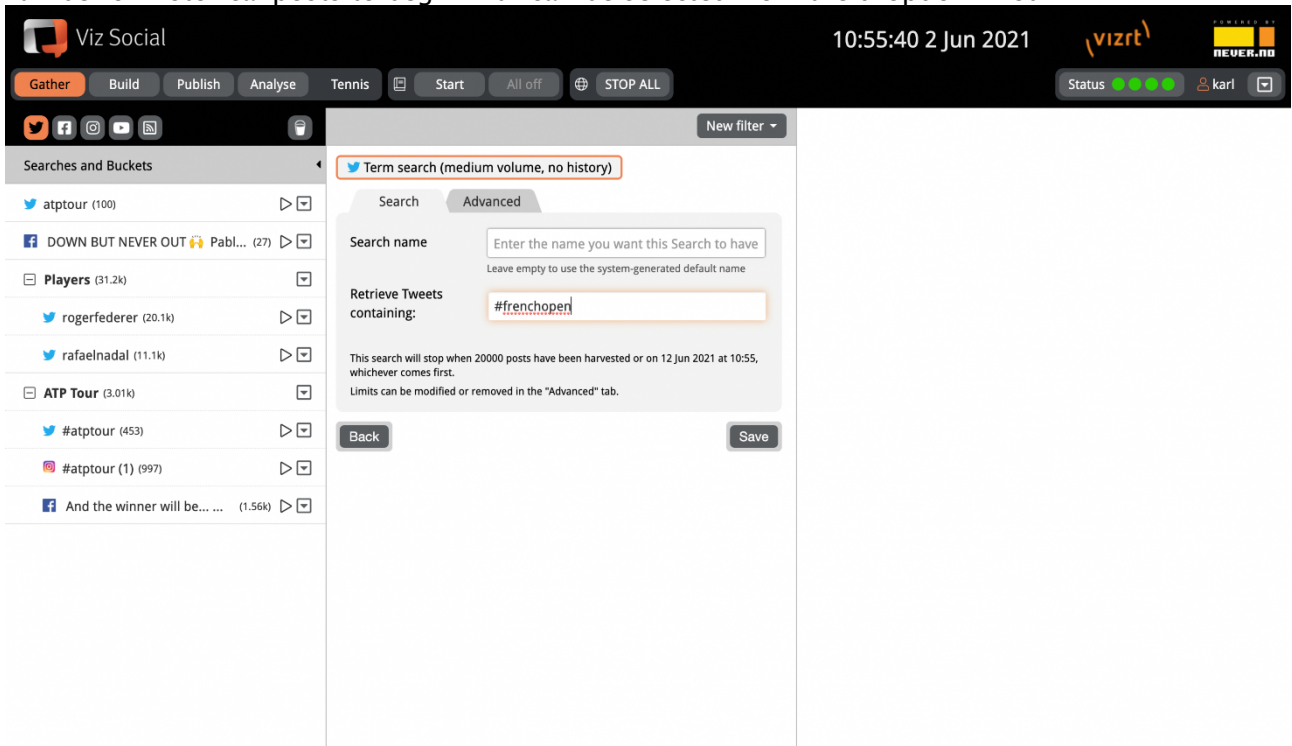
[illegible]

Viz Social

10:55:40 2 Jun 2021

vizrt

POWERED BY NEVER.NO

Gather Build Publish Analyse Tennis Start All off STOP ALL

Status karl

New filter

Searches and Buckets

atptour (100)

DOWN BUT NEVER OUT 🙌 Pabl... (27)

Players (31.2k)

rogerfederer (20.1k)

rafaelnadal (11.1k)

ATP Tour (3.01k)

#atptour (453)

#atptour (1) (997)

And the winner will be... ... (1.56k)

Term search (medium volume, no history)

Search Advanced

Search name

Enter the name you want this Search to have

Leave empty to use the system-generated default name

Retrieve Tweets containing:

#frenchopen

This search will stop when 20000 posts have been harvested or on 12 Jun 2021 at 10:55, whichever comes first.

Limits can be modified or removed in the "Advanced" tab.

Back

Save